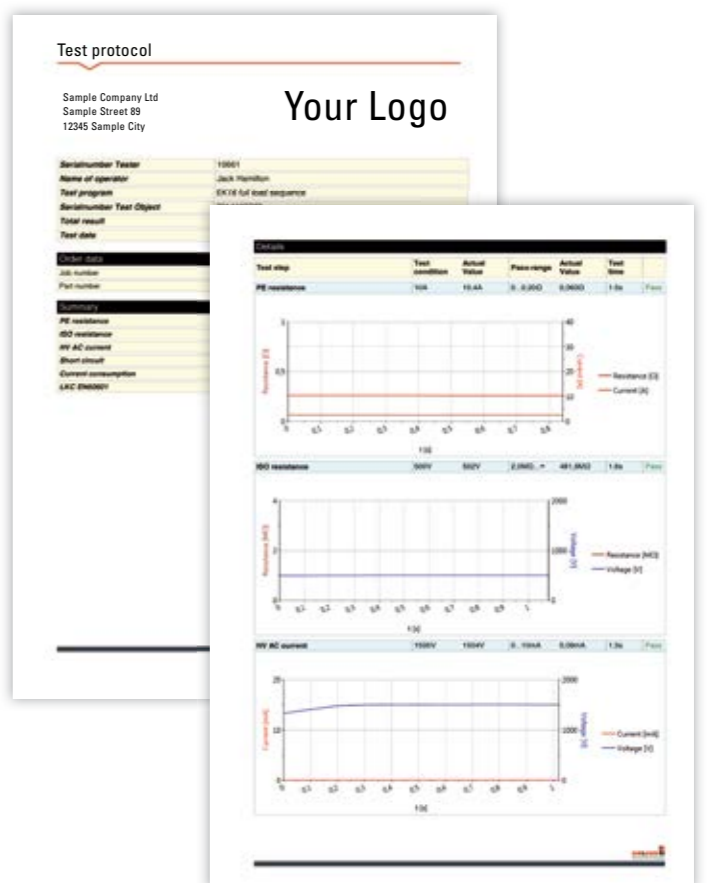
Test protocol

Sample Company Ltd
Sample Street 89
12345 Sample City

Your Logo

| Serialnumber Tester | 10001 |
|---|---|
| Name of operator | Jack Hamilton |
| Test program | EK16 full load sequence |
| Serialnumber Test Object | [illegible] |
| Total result | |
| Test date | |

Order data
Job number
Part number

Summary
PE resistance
ISO resistance
HV AC current
Short circuit
Current consumption
LKC EN60601

Details

| Test step | Test condition | Actual Value | Pass range | Actual Value | Test time | |
|---|---|---|---|---|---|---|
| PE resistance | 10A | 10,4A | 0...0,20Ω | 0,060Ω | 1,0s | Pass |

1
0,5
0
40
30
20
10
0
Resistance [Ω]
Current [A]
0 0,1 0,2 0,3 0,4 0,5 0,6 0,7 0,8
t [s]
Resistance [Ω]
Current [A]

| ISO resistance | 500V | 502V | 2,0MΩ...∞ | 481,9MΩ | 1,0s | Pass |
|---|---|---|---|---|---|---|

4
2
0
2000
1000
0
Resistance [MΩ]
Voltage [V]
0 0,1 0,2 0,3 0,4 0,5 0,6 0,7 0,8 0,9 1
t [s]
Resistance [MΩ]
Voltage [V]

| HV AC current | 1500V | 1504V | 0...10mA | 0,08mA | 1,0s | Pass |
|---|---|---|---|---|---|---|

20
10
0
2000
1000
0
Current [mA]
Voltage [V]
0 0,1 0,2 0,3 0,4 0,5 0,6 0,7 0,8 0,9 1
t [s]
Current [mA]
Voltage [V]